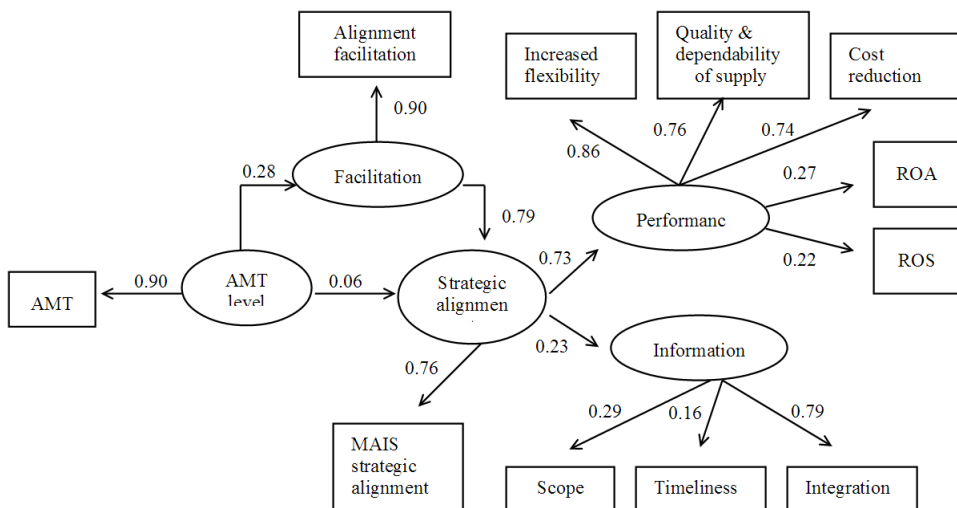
Alignment facilitation

Increased flexibility

Quality & dependability of supply

Cost reduction

0.90

0.76

0.74

0.86

0.28

Facilitation

0.27

ROA

0.79

Performanc

0.73

0.22

ROS

AMT

0.90

AMT level

0.06

Strategic alignmen

0.23

Information

0.76

0.29

0.16

0.79

MAIS strategic alignment

Scope

Timeliness

Integration